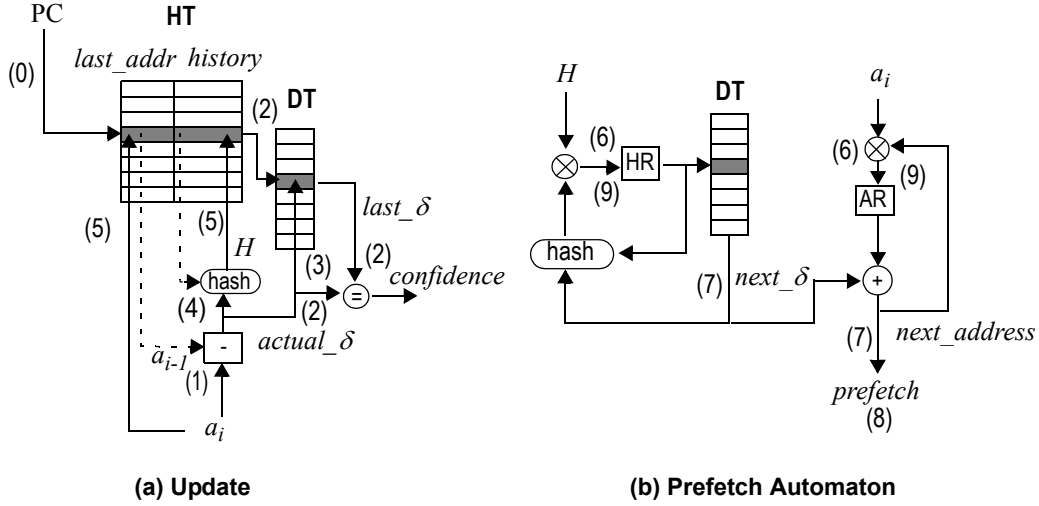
PC
HT
(0)
last_addr history
(2)
DT
(5)
(5)
$H$
last_$\delta$
hash
(3)
(2)
confidence
(4)
(2)
=
$a_{i-1}$
-
actual_$\delta$
(1)
$a_i$

(a) Update

$H$
DT
$a_i$
(6)
HR
(6)
(9)
(9)
AR
hash
(7)
next_$\delta$
+
(7)
next_address
prefetch
(8)

(b) Prefetch Automaton